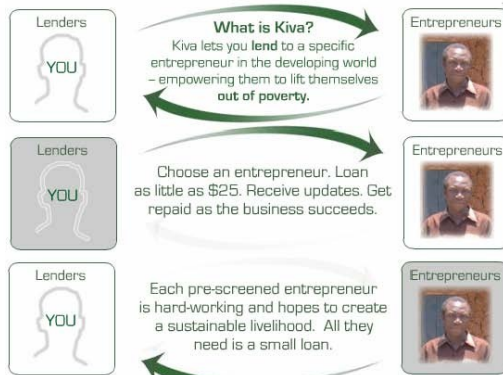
Lenders

YOU

What is Kiva?

Kiva lets you lend to a specific entrepreneur in the developing world – empowering them to lift themselves out of poverty.

Entrepreneurs

Lenders

YOU

Choose an entrepreneur. Loan as little as $25. Receive updates. Get repaid as the business succeeds.

Entrepreneurs

Lenders

YOU

Each pre-screened entrepreneur is hard-working and hopes to create a sustainable livelihood. All they need is a small loan.

Entrepreneurs